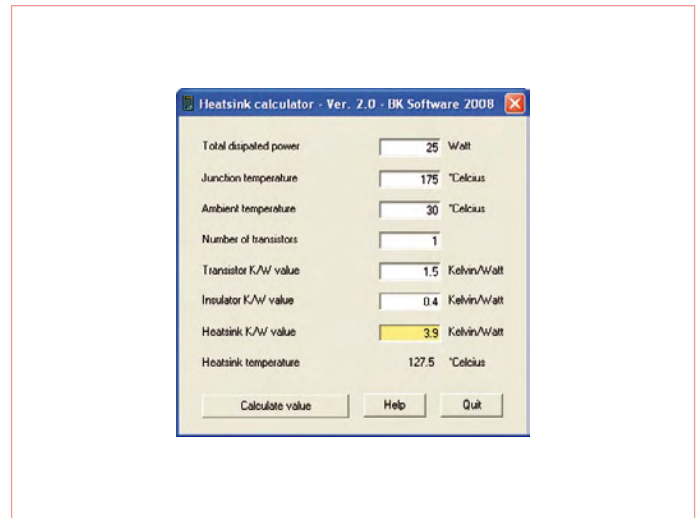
Heatsink calculator - Ver. 2.0 - BK Software 2008

Total dispated power 25 Watt

Junction temperature 175 °Celcius

Ambient temperature 30 °Celcius

Number of transistors 1

Transistor K/W value 1.5 Kelvin/Watt

Insulator K/W value 0.4 Kelvin/Watt

Heatsink K/W value 3.9 Kelvin/Watt

Heatsink temperature 127.5 °Celcius

Calculate value

Help

Quit